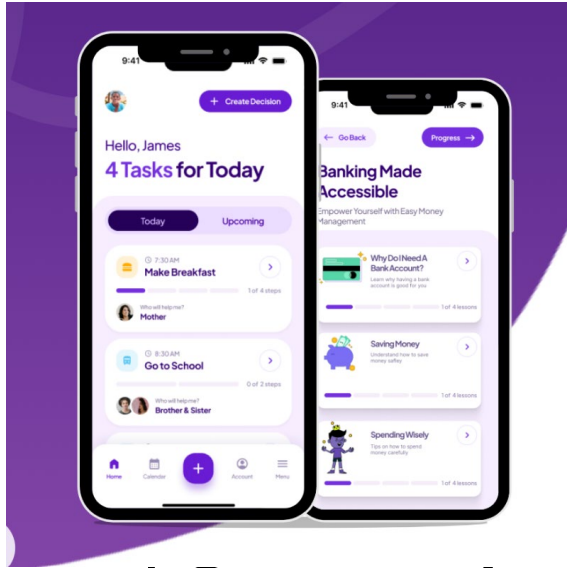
9:41

Create Decision

Hello, James

4 Tasks for Today

Today

Upcoming

7:30 AM

Make Breakfast

1 of 4 steps

Who will help me?

Mother

8:30 AM

Go to School

0 of 2 steps

Who will help me?

Brother & Sister

Home

Calendar

Account

Menu

9:41

Go Back

Progress

Banking Made Accessible

Empower Yourself with Easy Money Management

Why Do I Need A Bank Account?

Learn why having a bank account is good for you

1 of 4 lessons

Saving Money

Understand how to save money safely

1 of 4 lessons

Spending Wisely

Tips on how to spend money carefully

1 of 4 lessons